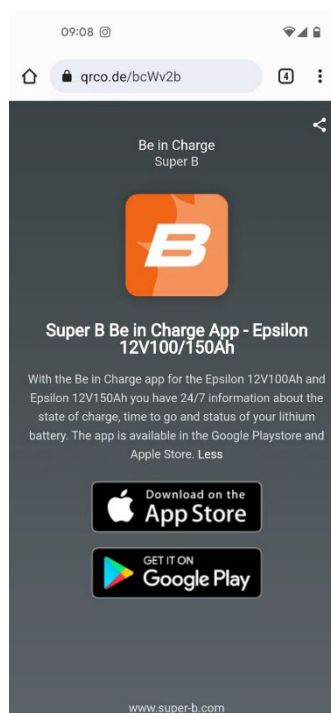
09:08

qrco.de/bcWv2b

4

Be in Charge
Super B

Super B Be in Charge App - Epsilon 12V100/150Ah

With the Be in Charge app for the Epsilon 12V100Ah and Epsilon 12V150Ah you have 24/7 information about the state of charge, time to go and status of your lithium battery. The app is available in the Google Playstore and Apple Store. Less

Download on the
App Store

GET IT ON
Google Play

www.super-b.com